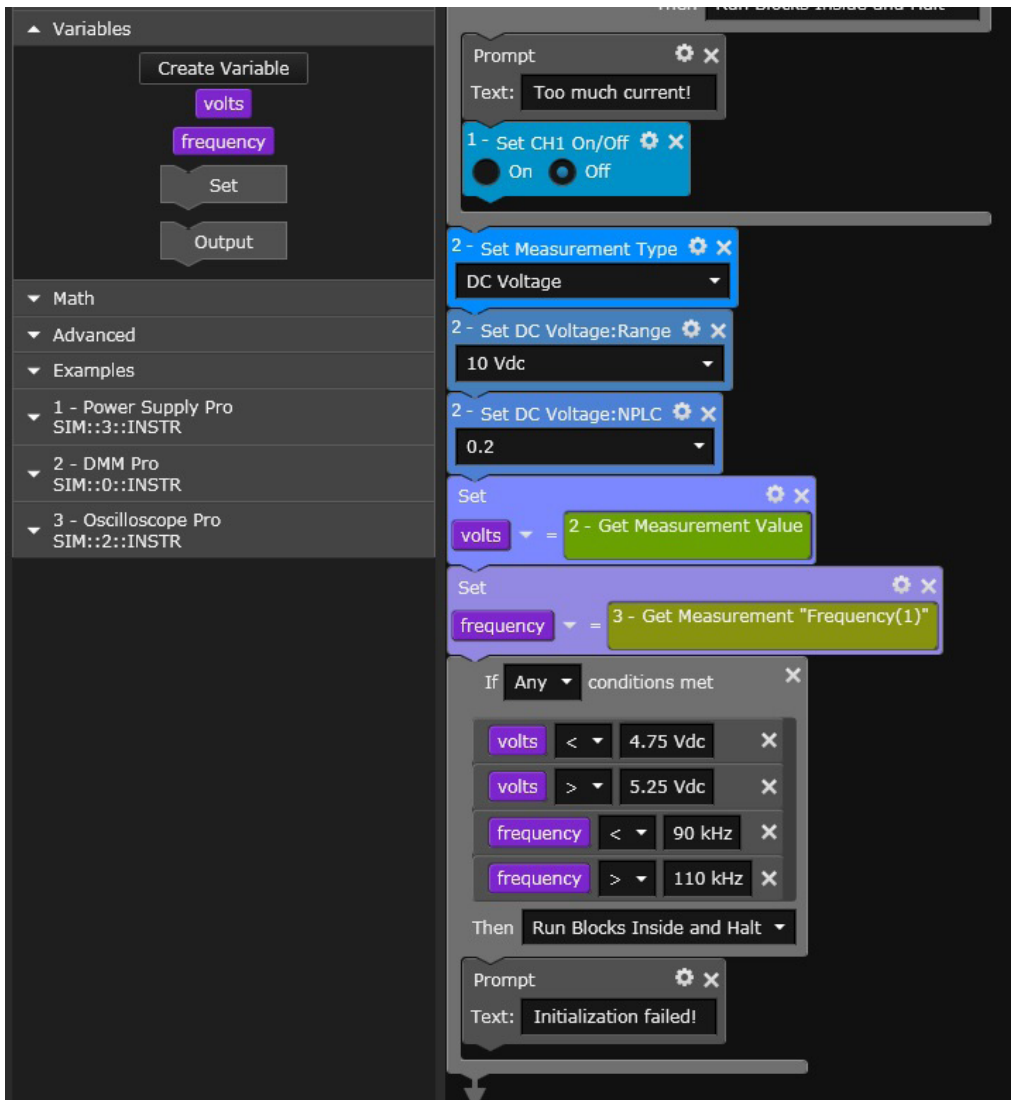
Variables
Create Variable
volts
frequency
Set
Output
Math
Advanced
Examples
1 - Power Supply Pro
SIM::3::INSTR
2 - DMM Pro
SIM::0::INSTR
3 - Oscilloscope Pro
SIM::2::INSTR

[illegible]

Prompt
Text: Too much current!

1 - Set CH1 On/Off
On Off

2 - Set Measurement Type
DC Voltage

2 - Set DC Voltage:Range
10 Vdc

2 - Set DC Voltage:NPLC
0.2

Set
volts = 2 - Get Measurement Value

Set
frequency = 3 - Get Measurement "Frequency(1)"

If Any conditions met

| | | |
|---|---|---|
| volts | < | 4.75 Vdc |
| volts | > | 5.25 Vdc |
| frequency | < | 90 kHz |
| frequency | > | 110 kHz |

Then Run Blocks Inside and Halt

Prompt
Text: Initialization failed!